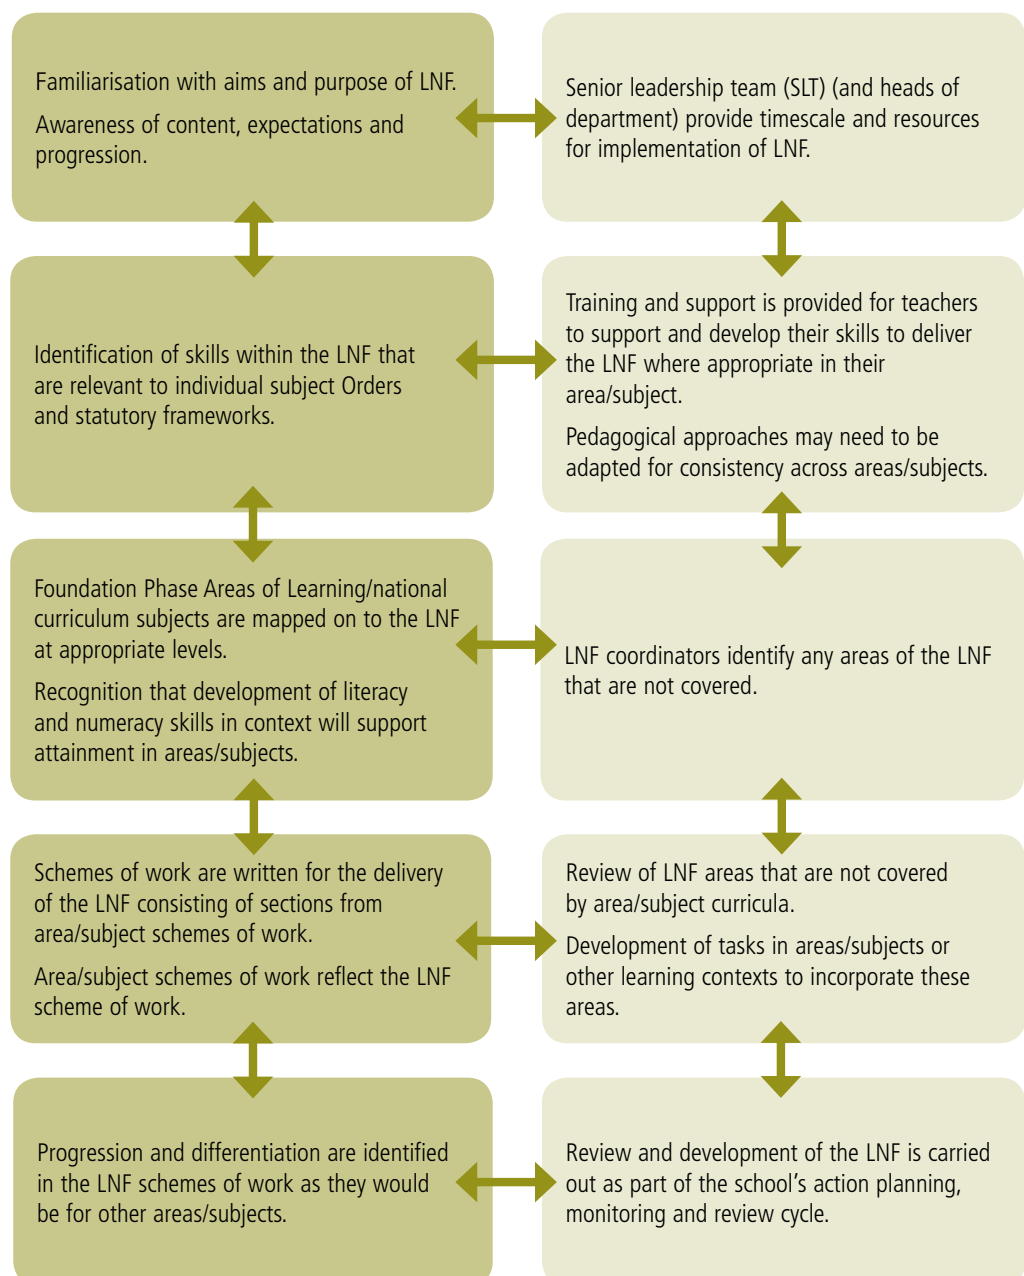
Familiarisation with aims and purpose of LNF.

Awareness of content, expectations and progression.

Senior leadership team (SLT) (and heads of department) provide timescale and resources for implementation of LNF.

Identification of skills within the LNF that are relevant to individual subject Orders and statutory frameworks.

Training and support is provided for teachers to support and develop their skills to deliver the LNF where appropriate in their area/subject.

Pedagogical approaches may need to be adapted for consistency across areas/subjects.

Foundation Phase Areas of Learning/national curriculum subjects are mapped on to the LNF at appropriate levels.

Recognition that development of literacy and numeracy skills in context will support attainment in areas/subjects.

LNF coordinators identify any areas of the LNF that are not covered.

Schemes of work are written for the delivery of the LNF consisting of sections from area/subject schemes of work.

Area/subject schemes of work reflect the LNF scheme of work.

Review of LNF areas that are not covered by area/subject curricula.

Development of tasks in areas/subjects or other learning contexts to incorporate these areas.

Progression and differentiation are identified in the LNF schemes of work as they would be for other areas/subjects.

Review and development of the LNF is carried out as part of the school’s action planning, monitoring and review cycle.